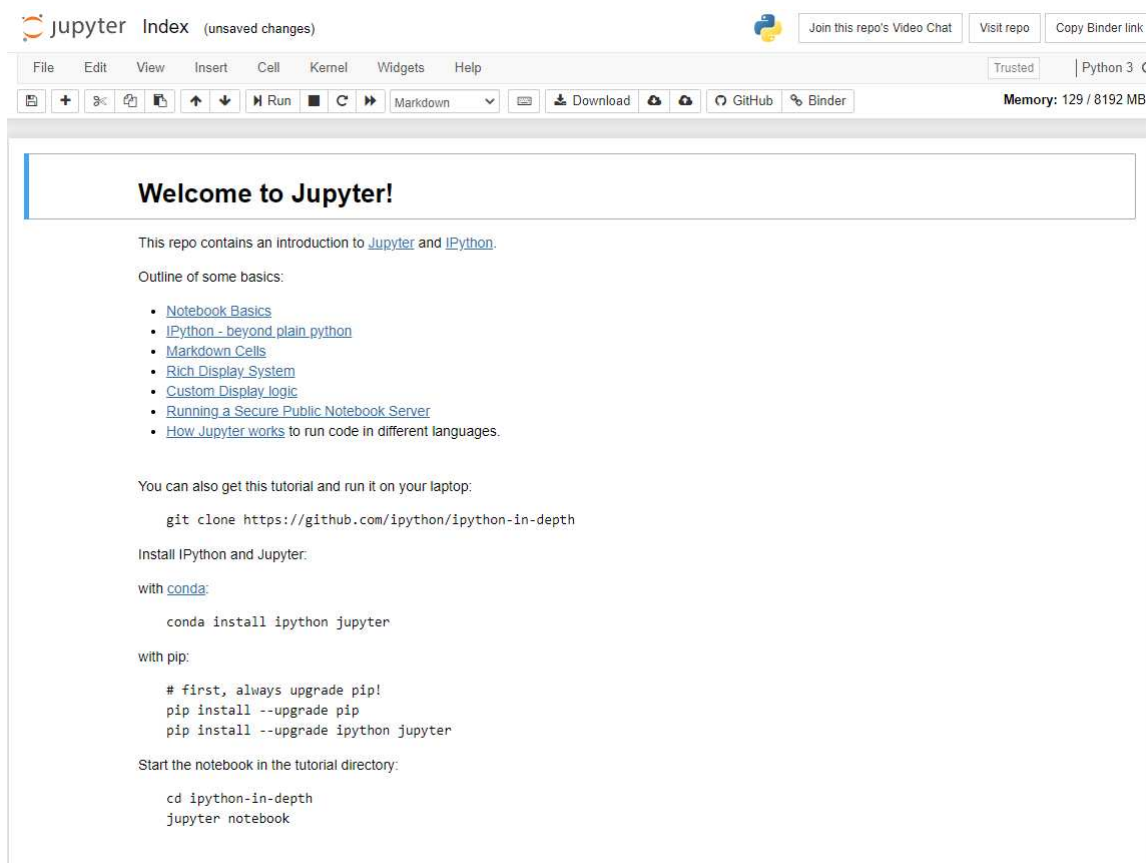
jupyter Index (unsaved changes)

Join this repo's Video Chat | Visit repo | Copy Binder link

File Edit View Insert Cell Kernel Widgets Help

Trusted | Python 3

Run | Markdown | Download | GitHub | Binder

**Memory:** 129 / 8192 MB

# Welcome to Jupyter!

This repo contains an introduction to Jupyter and IPython.

Outline of some basics:

- Notebook Basics
- IPython - beyond plain python
- Markdown Cells
- Rich Display System
- Custom Display logic
- Running a Secure Public Notebook Server
- How Jupyter works to run code in different languages.

You can also get this tutorial and run it on your laptop:

```
git clone https://github.com/ipython/ipython-in-depth
```

Install IPython and Jupyter:

with conda:

```
conda install ipython jupyter
```

with pip:

```
# first, always upgrade pip!
pip install --upgrade pip
pip install --upgrade ipython jupyter
```

Start the notebook in the tutorial directory:

```
cd ipython-in-depth
jupyter notebook
```